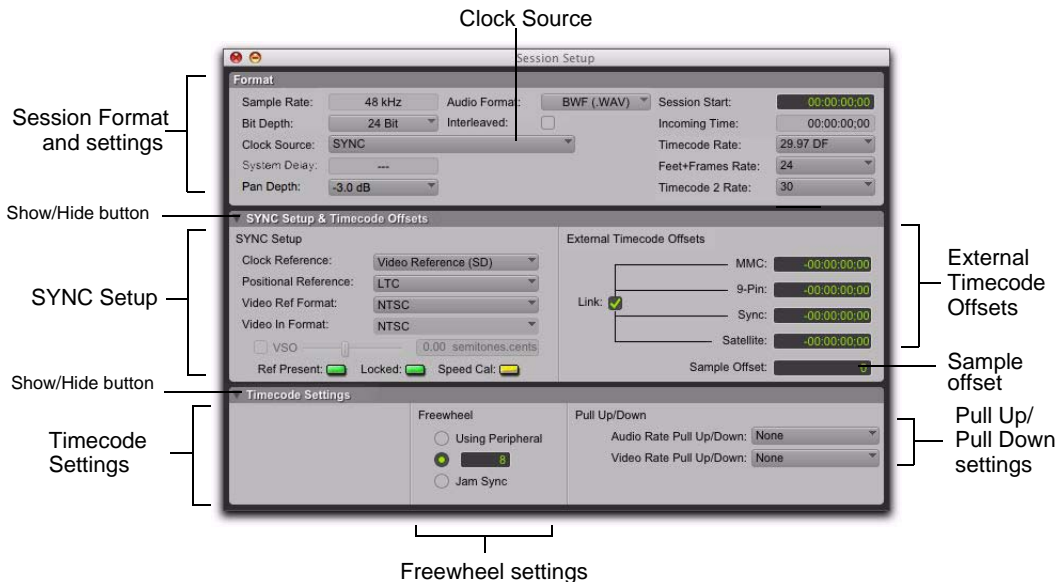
Clock Source

Session Setup

Format

Sample Rate: 48 kHz

Audio Format: BWF (.WAV)

Session Start: 00:00:00;00

Bit Depth: 24 Bit

Interleaved:

Incoming Time: 00:00:00;00

Clock Source: SYNC

Timecode Rate: 29.97 DF

System Delay: ---

Feet+Frames Rate: 24

Pan Depth: -3.0 dB

Timecode 2 Rate: 30

Session Format and settings

Show/Hide button

SYNC Setup & Timecode Offsets

SYNC Setup

Clock Reference: Video Reference (SD)

Positional Reference: LTC

Video Ref Format: NTSC

Video In Format: NTSC

VSO

0.00 semitones.cents

Ref Present:

Locked:

Speed Cal:

External Timecode Offsets

MMC: -00:00:00;00

9-Pin: -00:00:00;00

Link:

Sync: -00:00:00;00

Satellite: -00:00:00;00

Sample Offset: 0

SYNC Setup

External Timecode Offsets

Sample offset

Show/Hide button

Timecode Settings

Freewheel

Using Peripheral

8

Jam Sync

Pull Up/Down

Audio Rate Pull Up/Down: None

Video Rate Pull Up/Down: None

Timecode Settings

Pull Up/ Pull Down settings

Freewheel settings